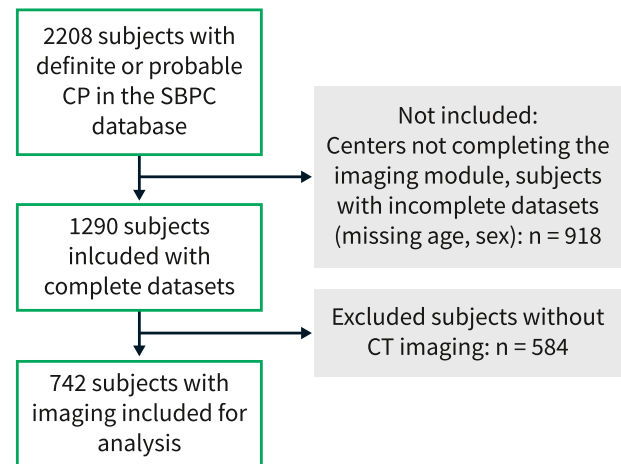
2208 subjects with definite or probable CP in the SBPC database

Not included:
Centers not completing the imaging module, subjects with incomplete datasets (missing age, sex): n = 918

1290 subjects inlcuded with complete datasets

Excluded subjects without CT imaging: n = 584

742 subjects with imaging included for analysis